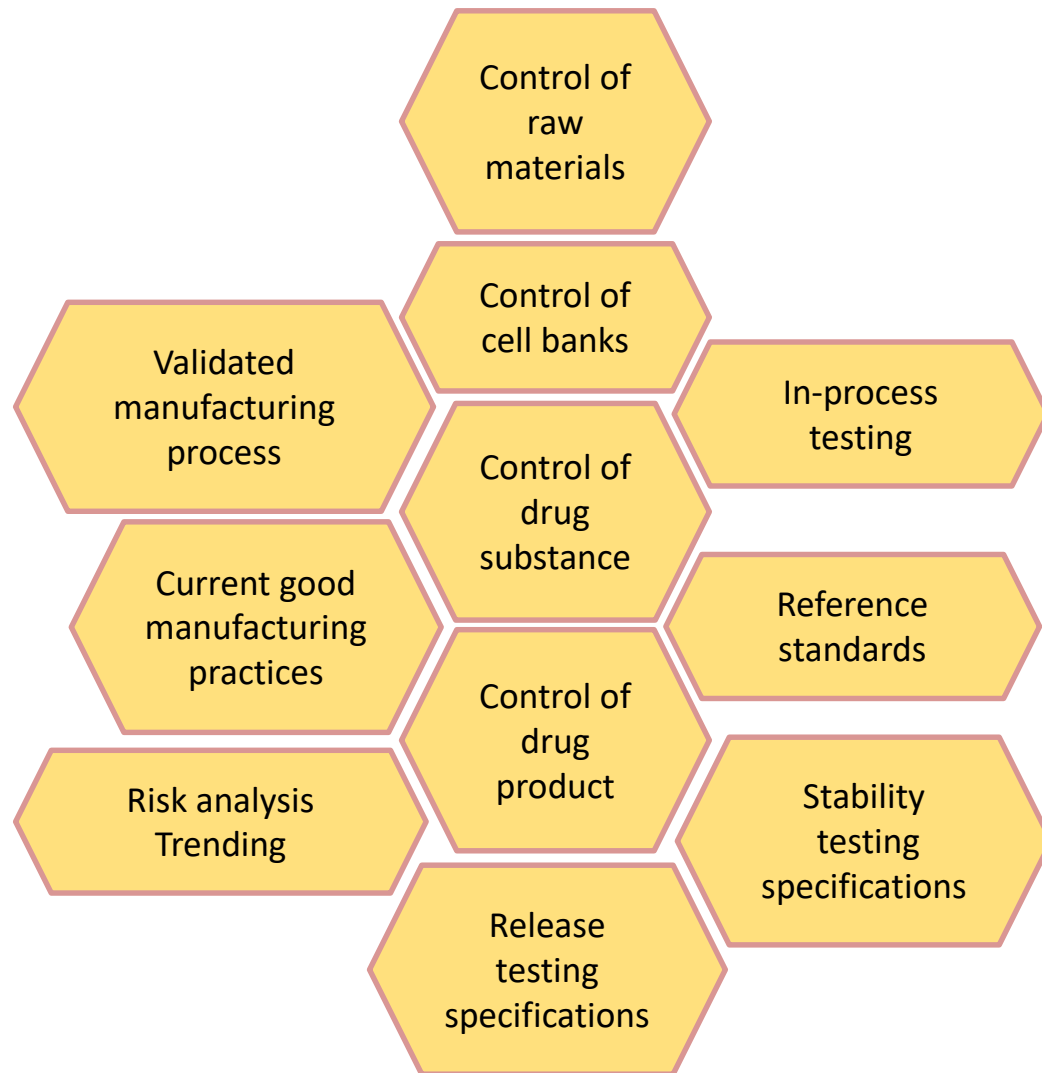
Control of raw materials

Control of cell banks

Validated manufacturing process

In-process testing

Control of drug substance

Current good manufacturing practices

Reference standards

Control of drug product

Risk analysis
Trending

Stability testing specifications

Release testing specifications